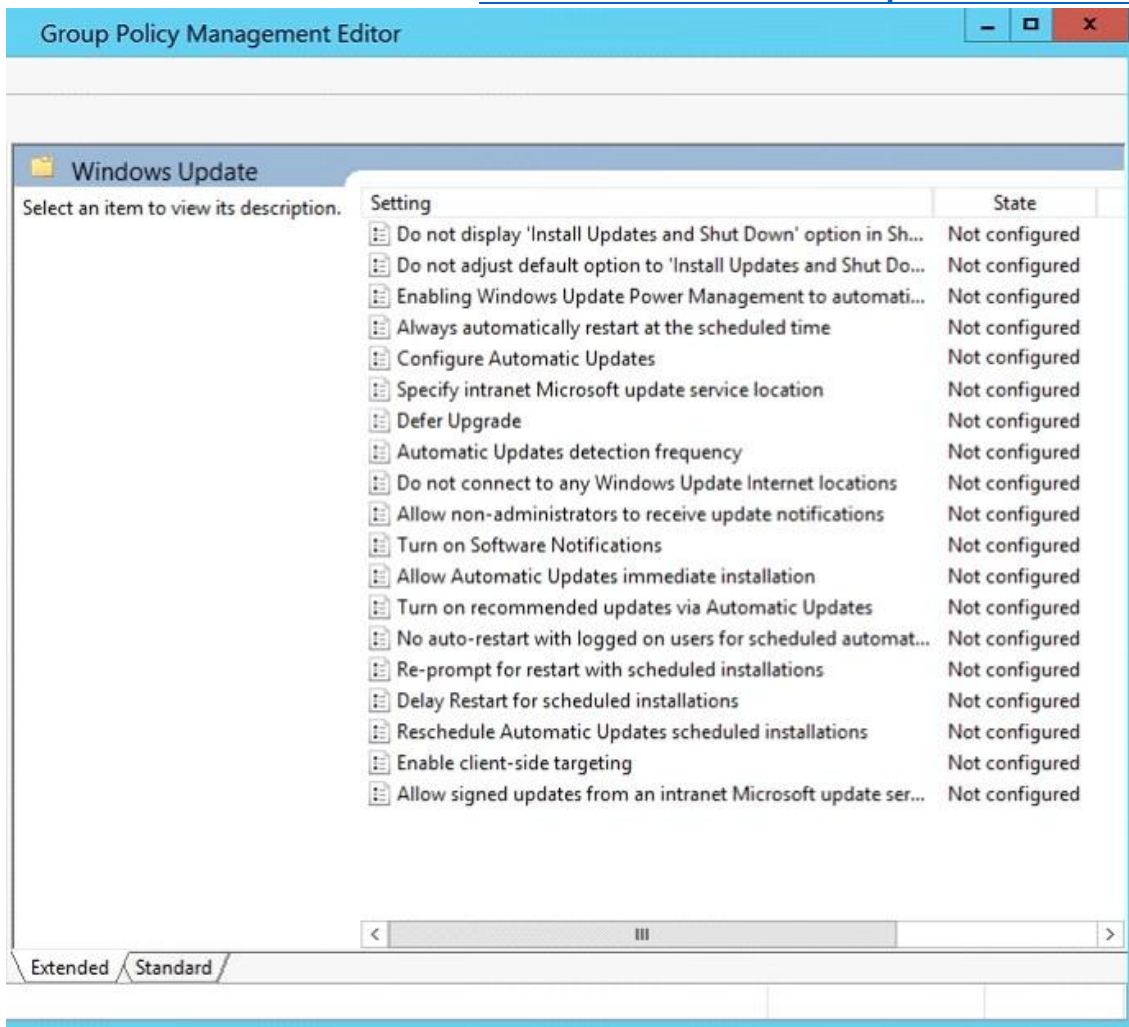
Group Policy Management Editor

Windows Update

Select an item to view its description.

| Setting | State |
|---|---|
| Do not display 'Install Updates and Shut Down' option in Sh... | Not configured |
| Do not adjust default option to 'Install Updates and Shut Do... | Not configured |
| Enabling Windows Update Power Management to automati... | Not configured |
| Always automatically restart at the scheduled time | Not configured |
| Configure Automatic Updates | Not configured |
| Specify intranet Microsoft update service location | Not configured |
| Defer Upgrade | Not configured |
| Automatic Updates detection frequency | Not configured |
| Do not connect to any Windows Update Internet locations | Not configured |
| Allow non-administrators to receive update notifications | Not configured |
| Turn on Software Notifications | Not configured |
| Allow Automatic Updates immediate installation | Not configured |
| Turn on recommended updates via Automatic Updates | Not configured |
| No auto-restart with logged on users for scheduled automat... | Not configured |
| Re-prompt for restart with scheduled installations | Not configured |
| Delay Restart for scheduled installations | Not configured |
| Reschedule Automatic Updates scheduled installations | Not configured |
| Enable client-side targeting | Not configured |
| Allow signed updates from an intranet Microsoft update ser... | Not configured |

Extended Standard